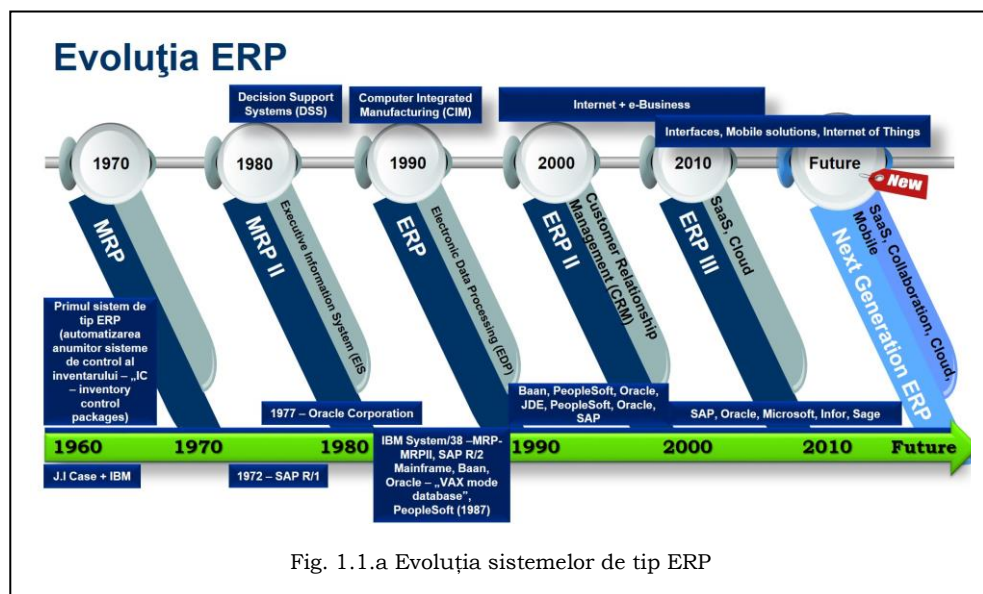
Evoluţia ERP

Decision Support Systems (DSS)

Computer Integrated Manufacturing (CIM)

Internet + e-Business

Interfaces, Mobile solutions, Internet of Things

1970

1980

1990

2000

2010

Future

New

MRP

MRP II

Executive Information System (EIS

ERP

Electronic Data Processing (EDP)

ERP II

Customer Relationship Management (CRM)

ERP III

SaaS, Cloud

Next Generation ERP

SaaS, Collaboration, Cloud, Mobile

Primul sistem de tip ERP (automatizarea anumitor sisteme de control al inventarului – „IC – inventory control packages)

1977 – Oracle Corporation

Baan, PeopleSoft, Oracle, JDE, PeopleSoft, Oracle, SAP

SAP, Oracle, Microsoft, Infor, Sage

1960

1970

1980

1990

2000

2010

Future

J.I Case + IBM

1972 – SAP R/1

IBM System/38 –MRP-MRPII, SAP R/2 Mainframe, Baan, Oracle – „VAX mode database", PeopleSoft (1987)

Fig. 1.1.a Evoluția sistemelor de tip ERP